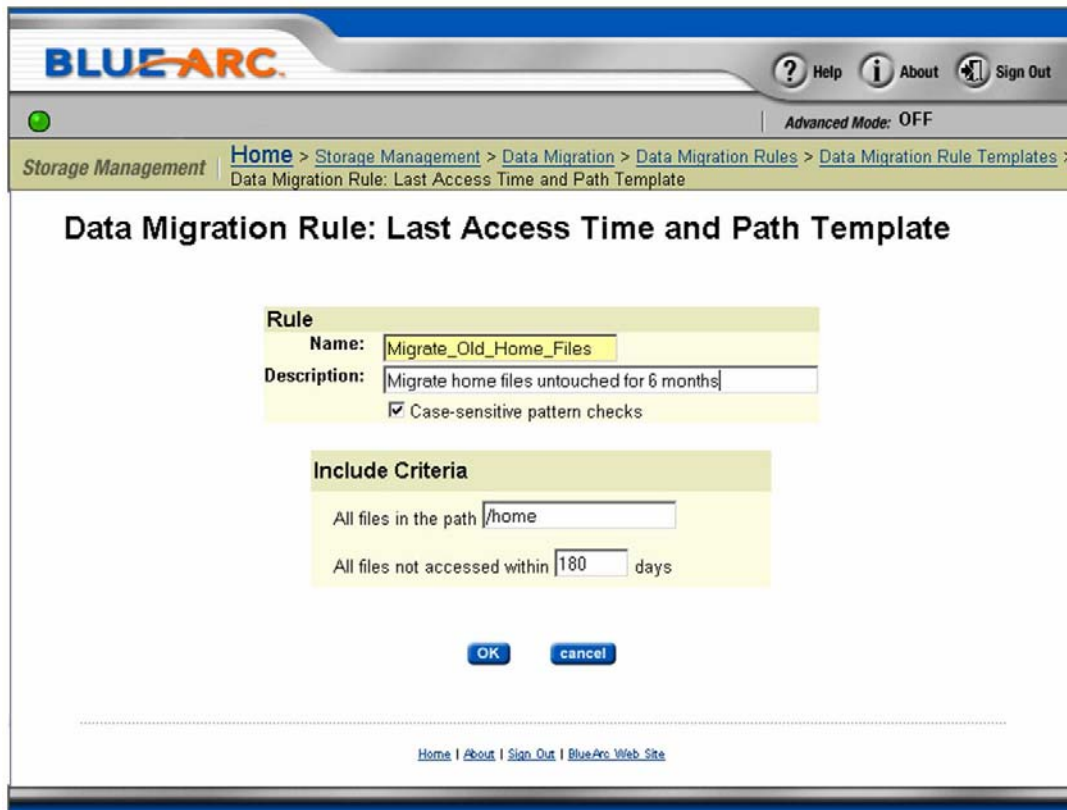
BLUEARC.

Help About Sign Out

Advanced Mode: OFF

Storage Management

Home > Storage Management > Data Migration > Data Migration Rules > Data Migration Rule Templates >
Data Migration Rule: Last Access Time and Path Template

Data Migration Rule: Last Access Time and Path Template

Rule

Name: Migrate_Old_Home_Files

Description: Migrate home files untouched for 6 months

☑ Case-sensitive pattern checks

Include Criteria

All files in the path /home

All files not accessed within 180 days

OK cancel

Home | About | Sign Out | BlueArc Web Site